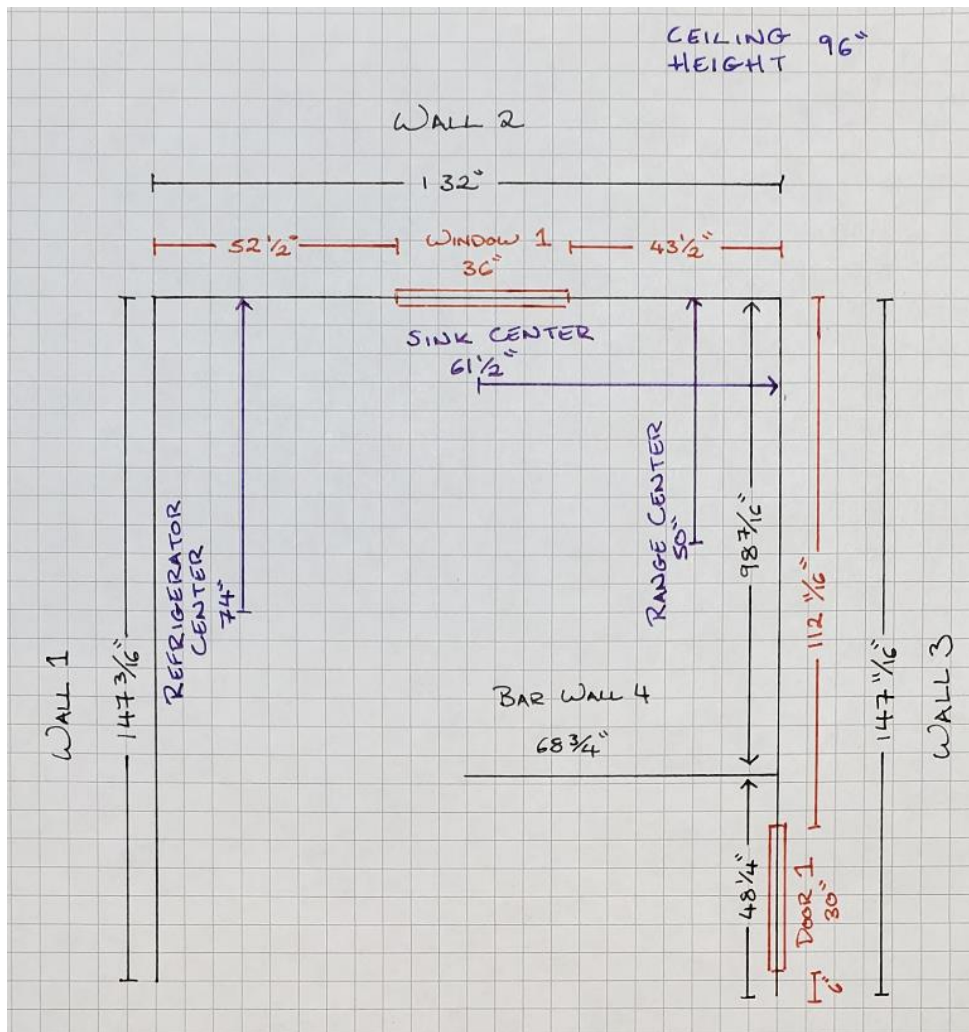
CEILING HEIGHT 96"

WALL 2

132"

52½"

WINDOW 1
36"

43½"

SINK CENTER
61½"

REFRIGERATOR CENTER
74"

RANGE CENTER
50"

98 7/16"

112 11/16"

WALL 1

147 3/16"

BAR WALL 4

68¾"

147 11/16"

WALL 3

48¼"

DOOR 1
30"

6"